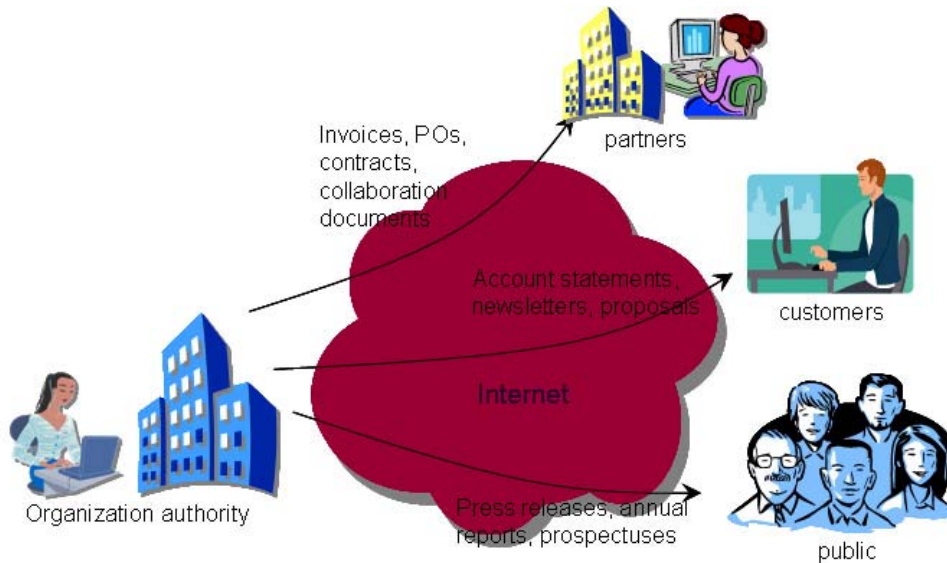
partners

Invoices, POs, contracts, collaboration documents

customers

Account statements, newsletters, proposals

Internet

Organization authority

Press releases, annual reports, prospectuses

public